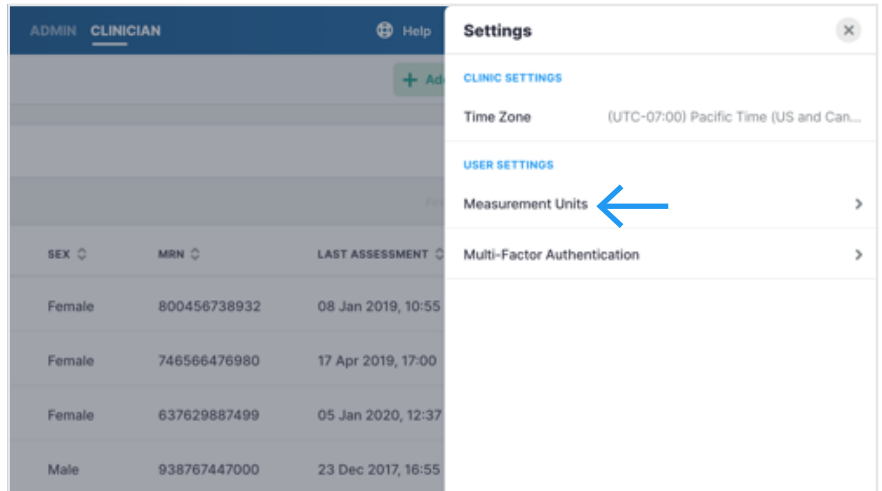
ADMIN CLINICIAN

Help

+ Ad

Fe

| SEX | MRN | LAST ASSESSMENT |
|---|---|---|
| Female | 800456738932 | 08 Jan 2019, 10:55 |
| Female | 746566476980 | 17 Apr 2019, 17:00 |
| Female | 637629887499 | 05 Jan 2020, 12:37 |
| Male | 938767447000 | 23 Dec 2017, 16:55 |

Settings

CLINIC SETTINGS

Time Zone (UTC-07:00) Pacific Time (US and Can...

USER SETTINGS

Measurement Units

Multi-Factor Authentication